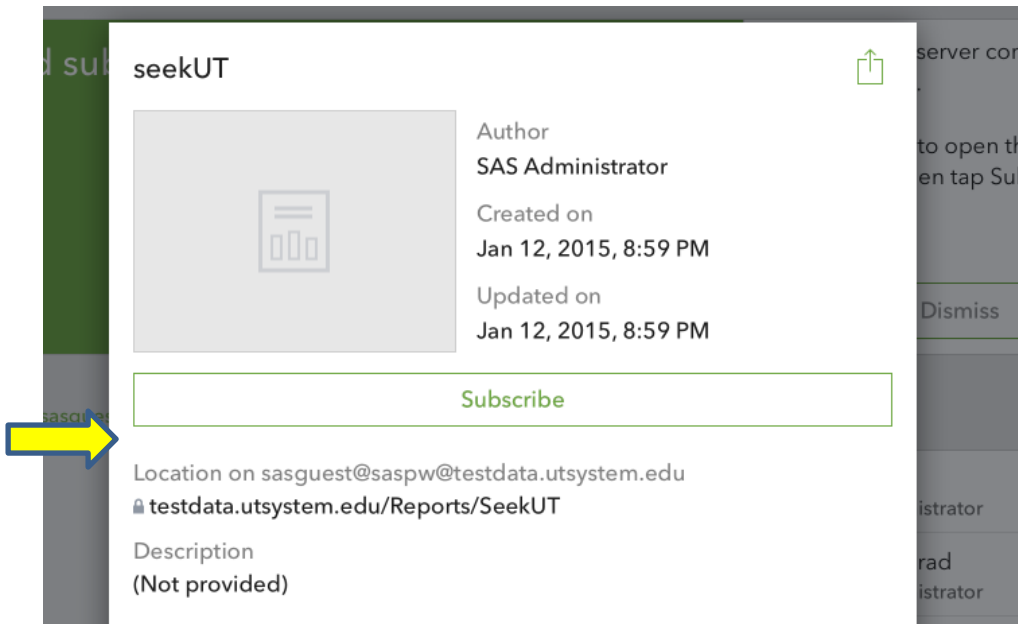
d sub

seekUT

Author
SAS Administrator

Created on
Jan 12, 2015, 8:59 PM

Updated on
Jan 12, 2015, 8:59 PM

Subscribe

Location on sasguest@saspw@testdata.utsystem.edu
testdata.utsystem.edu/Reports/SeekUT

Description
(Not provided)

server co
.

to open th
en tap Su

Dismiss

sasgue

istrator

rad
istrator